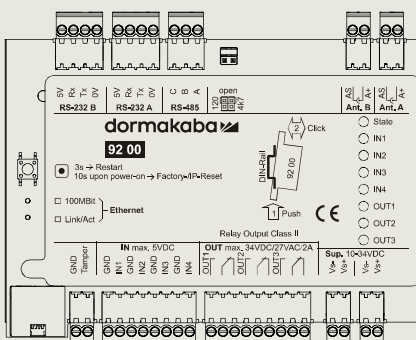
5V Rx Tx 0V
RS-232 B
5V Rx Tx 0V
RS-232 A
C B A
RS-485
open
120 4k7
AS A- A+
Ant. B
AS A- A+
Ant. A
dormakaba
92 00
3s → Restart
10s upon power-on → Factory-/IP-Reset
100MBit
Link/Act
Ethernet
2 Click
DIN-Rail
92 00
1 Push
CE
State
IN1
IN2
IN3
IN4
OUT1
OUT2
OUT3
Relay Output Class II
GND Tamper
IN max. 5VDC
GND IN1 GND IN2 GND IN3 GND IN4
OUT max. 34VDC/27VAC/2A
OUT1 OUT2 OUT3
Sup. 10-34VDC
Vs- Vs+ Vs- Vs+